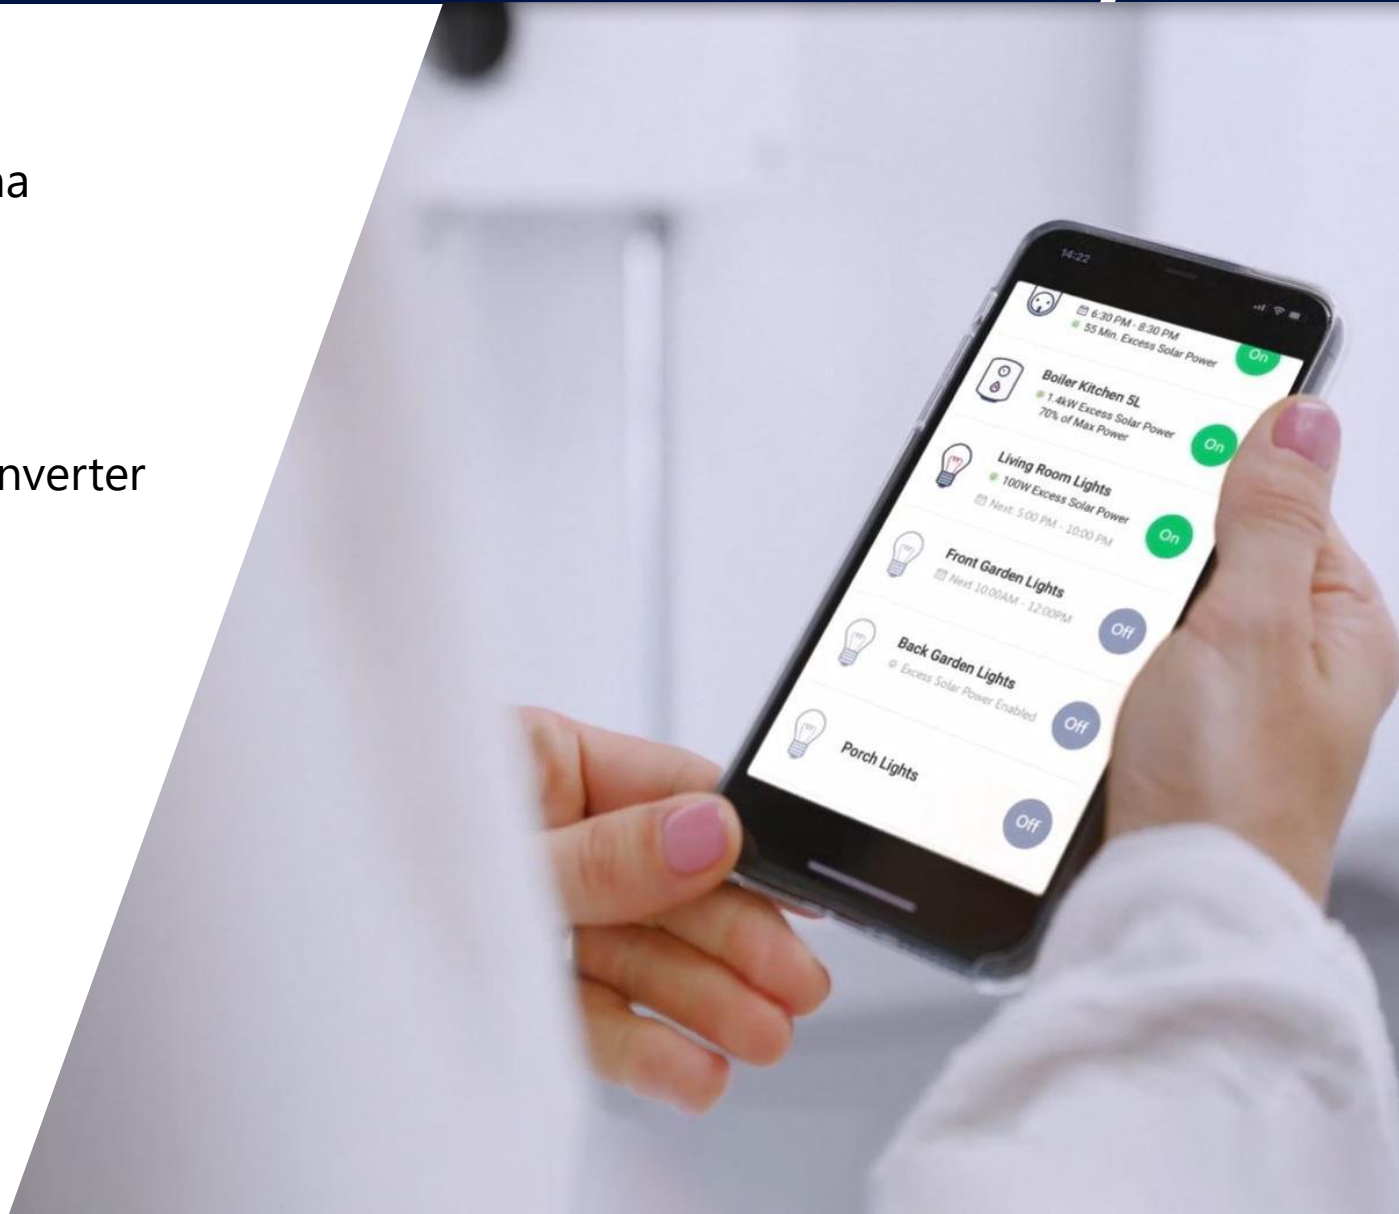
na

nverter

14:22

6:30 PM - 8:30 PM
55 Min. Excess Solar Power

On

Boiler Kitchen 5L
1.4kW Excess Solar Power
70% of Max Power

On

Living Room Lights
100W Excess Solar Power
Next: 5:00 PM - 10:00 PM

On

Front Garden Lights
Next 10:00AM - 12:00PM

Off

Back Garden Lights
Excess Solar Power Enabled

Off

Porch Lights

Off